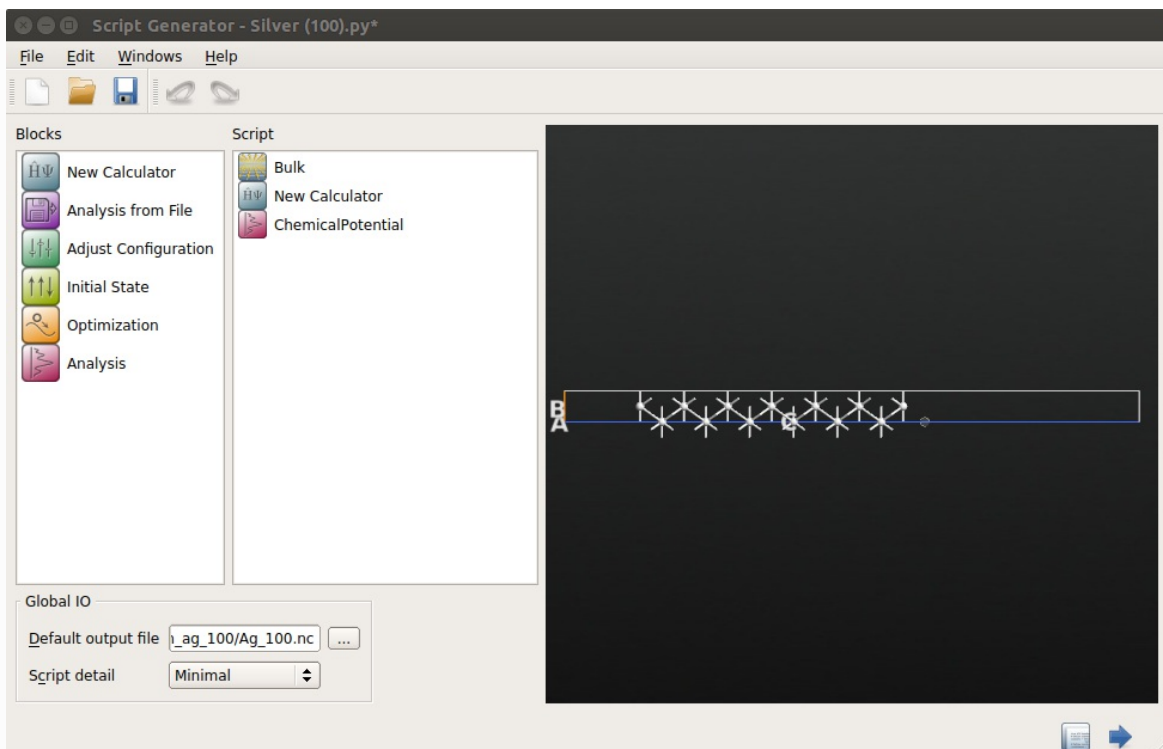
Script Generator - Silver (100).py*

File Edit Windows Help

Blocks

New Calculator
Analysis from File
Adjust Configuration
Initial State
Optimization
Analysis

Script

Bulk
New Calculator
ChemicalPotential

B
A
C

Global IO

Default output file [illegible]_ag_100/Ag_100.nc ...

Script detail Minimal